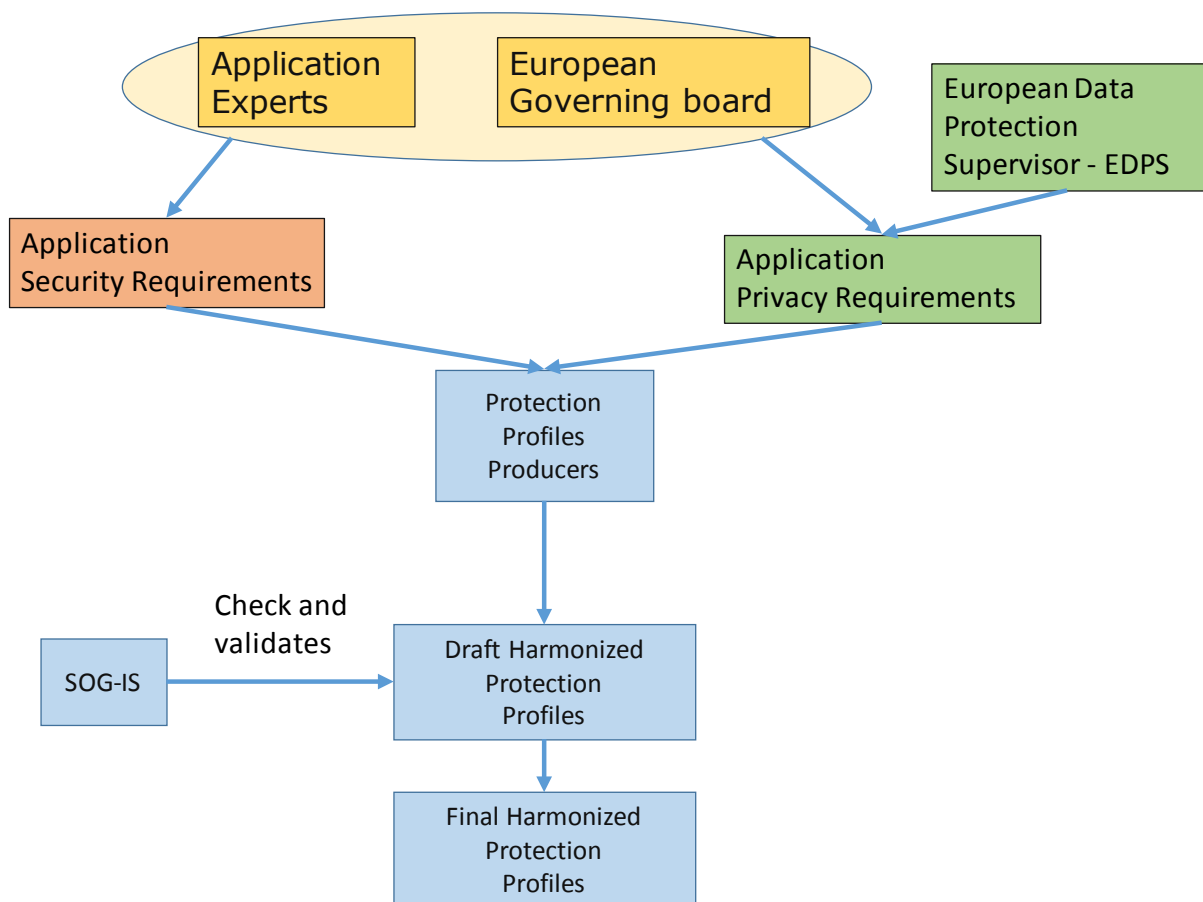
Application Experts

European Governing board

European Data Protection Supervisor - EDPS

Application Security Requirements

Application Privacy Requirements

Protection Profiles Producers

Check and validates

SOG-IS

Draft Harmonized Protection Profiles

Final Harmonized Protection Profiles